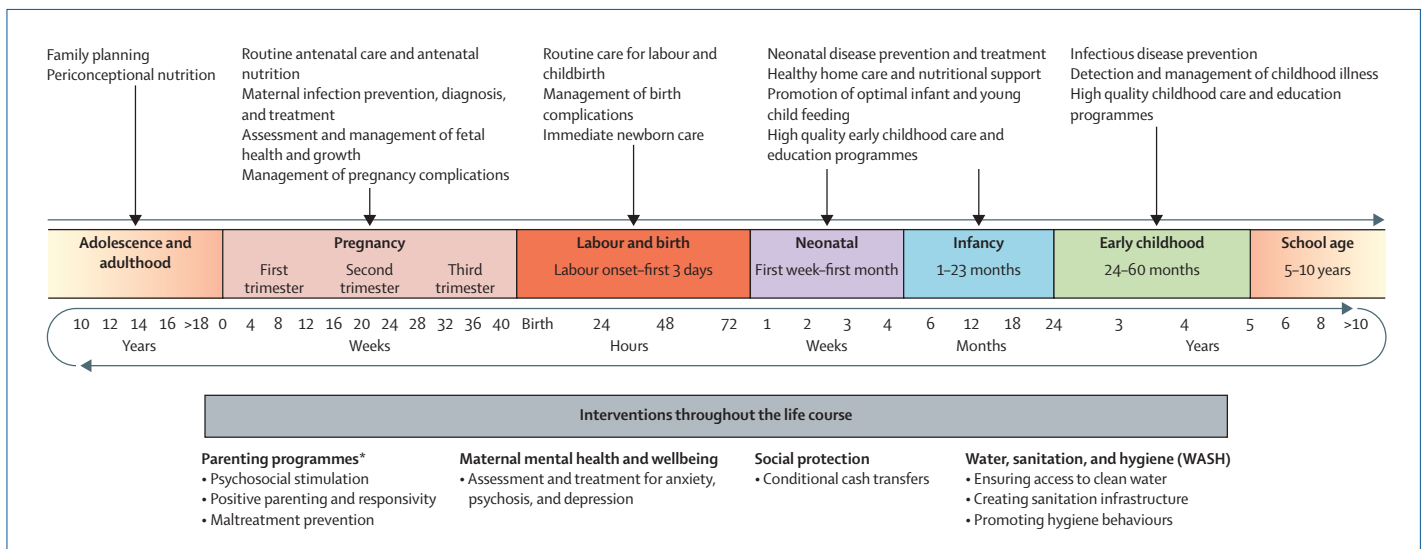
Family planning
Periconceptional nutrition

Routine antenatal care and antenatal nutrition
Maternal infection prevention, diagnosis, and treatment
Assessment and management of fetal health and growth
Management of pregnancy complications

Routine care for labour and childbirth
Management of birth complications
Immediate newborn care

Neonatal disease prevention and treatment
Healthy home care and nutritional support
Promotion of optimal infant and young child feeding
High quality early childhood care and education programmes

Infectious disease prevention
Detection and management of childhood illness
High quality childhood care and education programmes

| Adolescence and adulthood | Pregnancy: First trimester, Second trimester, Third trimester | Labour and birth: Labour onset–first 3 days | Neonatal: First week–first month | Infancy: 1–23 months | Early childhood: 24–60 months | School age: 5–10 years |
|---|---|---|---|---|---|---|

10 12 14 16 >18 Years 0 4 8 12 16 20 24 28 32 36 40 Weeks Birth 24 48 72 Hours 1 2 3 4 Weeks 6 12 18 24 Months 3 4 5 Years 6 8 >10

Interventions throughout the life course

Parenting programmes*
• Psychosocial stimulation
• Positive parenting and responsivity
• Maltreatment prevention

Maternal mental health and wellbeing
• Assessment and treatment for anxiety, psychosis, and depression

Social protection
• Conditional cash transfers

Water, sanitation, and hygiene (WASH)
• Ensuring access to clean water
• Creating sanitation infrastructure
• Promoting hygiene behaviours